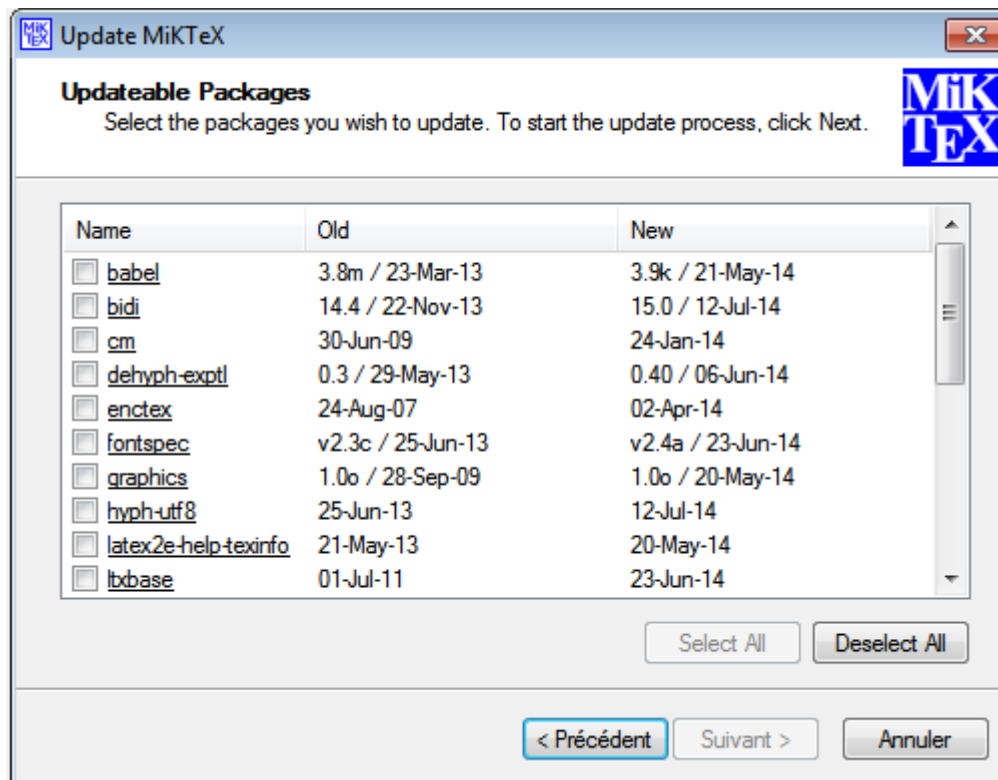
Update MiKTeX

**Updateable Packages**
Select the packages you wish to update. To start the update process, click Next.

MiK
TEX

| Name | Old | New |
|---|---|---|
| babel | 3.8m / 23-Mar-13 | 3.9k / 21-May-14 |
| bidi | 14.4 / 22-Nov-13 | 15.0 / 12-Jul-14 |
| cm | 30-Jun-09 | 24-Jan-14 |
| dehyph-exptl | 0.3 / 29-May-13 | 0.40 / 06-Jun-14 |
| enctex | 24-Aug-07 | 02-Apr-14 |
| fontspec | v2.3c / 25-Jun-13 | v2.4a / 23-Jun-14 |
| graphics | 1.0o / 28-Sep-09 | 1.0o / 20-May-14 |
| hyph-utf8 | 25-Jun-13 | 12-Jul-14 |
| latex2e-help-texinfo | 21-May-13 | 20-May-14 |
| ltxbase | 01-Jul-11 | 23-Jun-14 |

Select All | Deselect All

< Précédent | Suivant > | Annuler